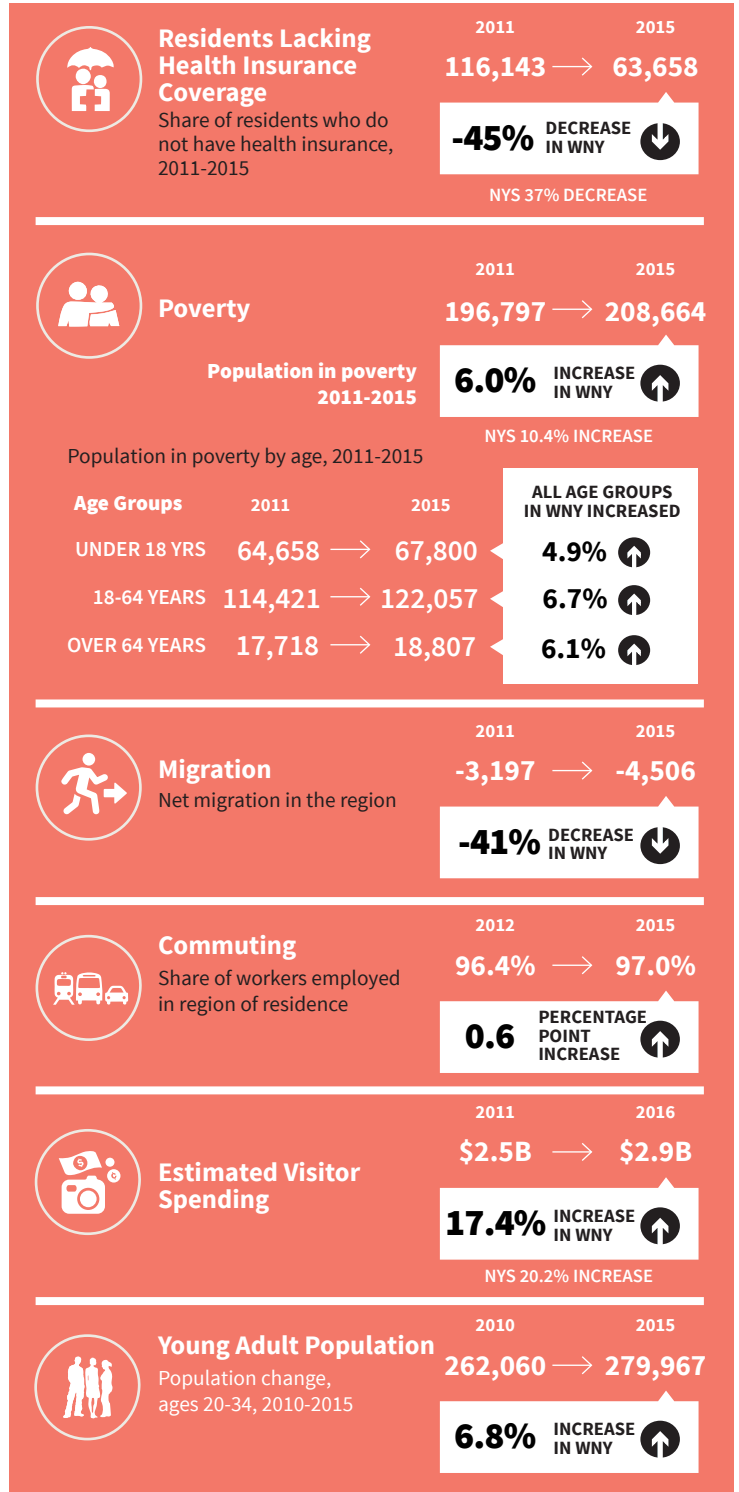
Residents Lacking Health Insurance Coverage
Share of residents who do not have health insurance, 2011-2015

2011 2015
116,143 → 63,658
-45% DECREASE IN WNY
NYS 37% DECREASE

Poverty

2011 2015
196,797 → 208,664
Population in poverty 2011-2015
6.0% INCREASE IN WNY
NYS 10.4% INCREASE

Population in poverty by age, 2011-2015

| Age Groups | 2011 | 2015 | ALL AGE GROUPS IN WNY INCREASED |
|---|---|---|---|
| UNDER 18 YRS | 64,658 | 67,800 | 4.9% |
| 18-64 YEARS | 114,421 | 122,057 | 6.7% |
| OVER 64 YEARS | 17,718 | 18,807 | 6.1% |

Migration
Net migration in the region

2011 2015
-3,197 → -4,506
-41% DECREASE IN WNY

Commuting
Share of workers employed in region of residence

2012 2015
96.4% → 97.0%
0.6 PERCENTAGE POINT INCREASE

Estimated Visitor Spending

2011 2016
$2.5B → $2.9B
17.4% INCREASE IN WNY
NYS 20.2% INCREASE

Young Adult Population
Population change, ages 20-34, 2010-2015

2010 2015
262,060 → 279,967
6.8% INCREASE IN WNY